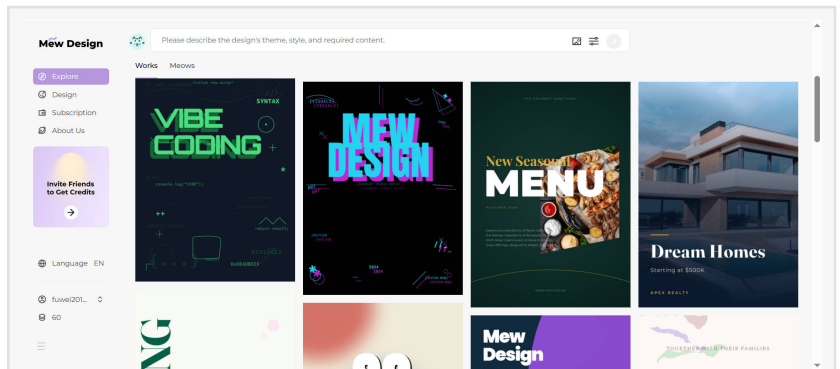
Mew Design

Please describe the design's theme, style, and required content.

Works Meows

Explore
Design
Subscription
About Us

Invite Friends to Get Credits

Language EN

fuwei201...

60

VIBE CODING
SYNTAX
console.log("VIBE");

MEW DESIGN

New Seasonal MENU

Dream Homes
Starting at $500K
APEX REALTY

Mew Design

TOGETHER WITH THEIR FAMILIES